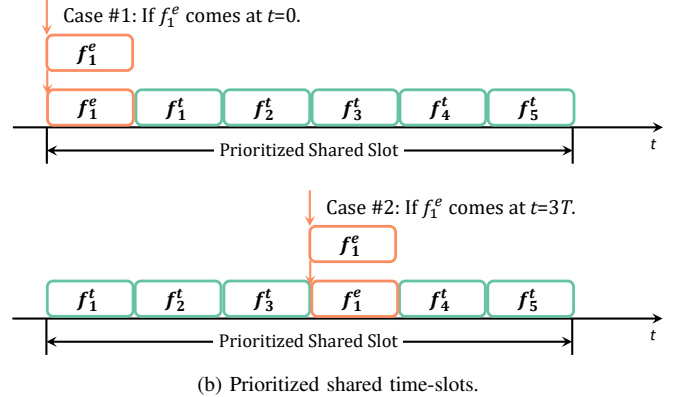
Case #1: If $f_1^e$ comes at $t$=0.

$f_1^e$

$f_1^e$ $f_1^t$ $f_2^t$ $f_3^t$ $f_4^t$ $f_5^t$

$t$

Prioritized Shared Slot

Case #2: If $f_1^e$ comes at $t$=3$T$.

$f_1^e$

$f_1^t$ $f_2^t$ $f_3^t$ $f_1^e$ $f_4^t$ $f_5^t$

$t$

Prioritized Shared Slot

(b) Prioritized shared time-slots.